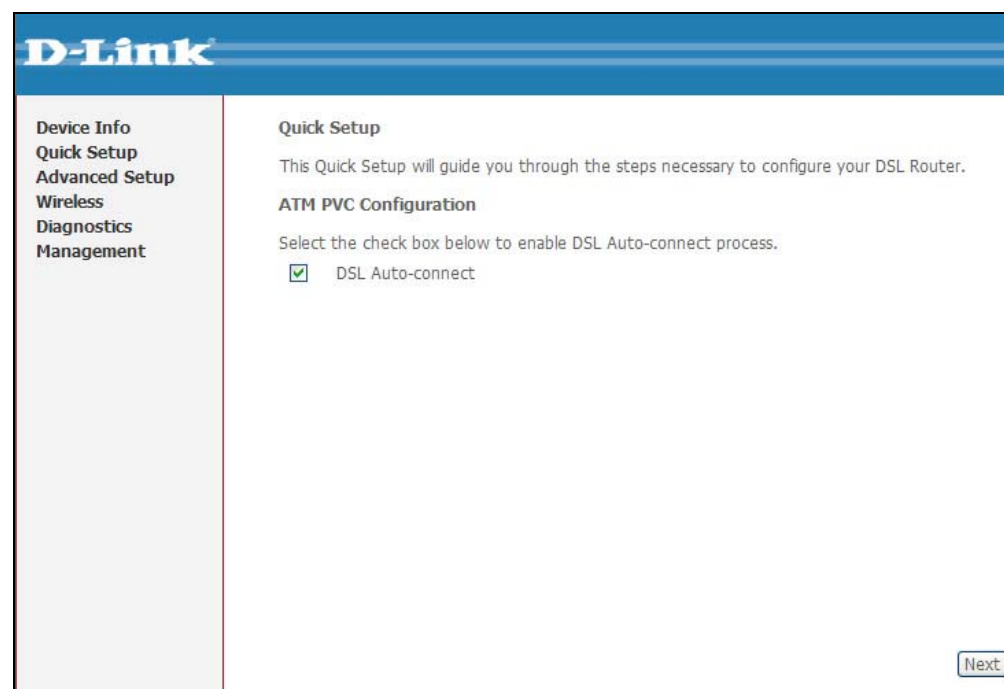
D-Link

Device Info
Quick Setup
Advanced Setup
Wireless
Diagnostics
Management

Quick Setup

This Quick Setup will guide you through the steps necessary to configure your DSL Router.

ATM PVC Configuration

Select the check box below to enable DSL Auto-connect process.

DSL Auto-connect

Next